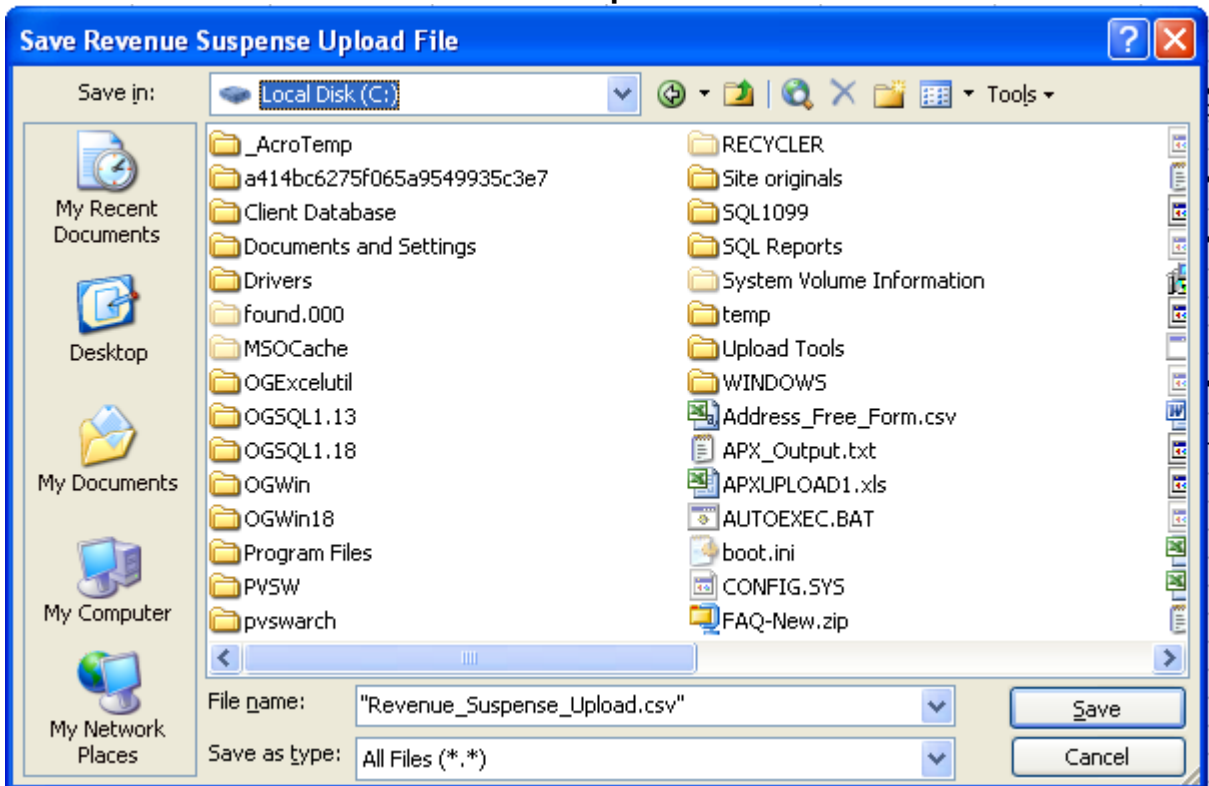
Save Revenue Suspense Upload File

Save in: Local Disk (C:)

Tools

My Recent Documents
Desktop
My Documents
My Computer
My Network Places

_AcroTemp
a414bc6275f065a9549935c3e7
Client Database
Documents and Settings
Drivers
found.000
MSOCache
OGExcelutil
OGSQL1.13
OGSQL1.18
OGWin
OGWin18
Program Files
PVSW
pvswarch

RECYCLER
Site originals
SQL1099
SQL Reports
System Volume Information
temp
Upload Tools
WINDOWS
Address_Free_Form.csv
APX_Output.txt
APXUPLOAD1.xls
AUTOEXEC.BAT
boot.ini
CONFIG.SYS
FAQ-New.zip

File name: "Revenue_Suspense_Upload.csv"
Save as type: All Files (*.*)

Save
Cancel